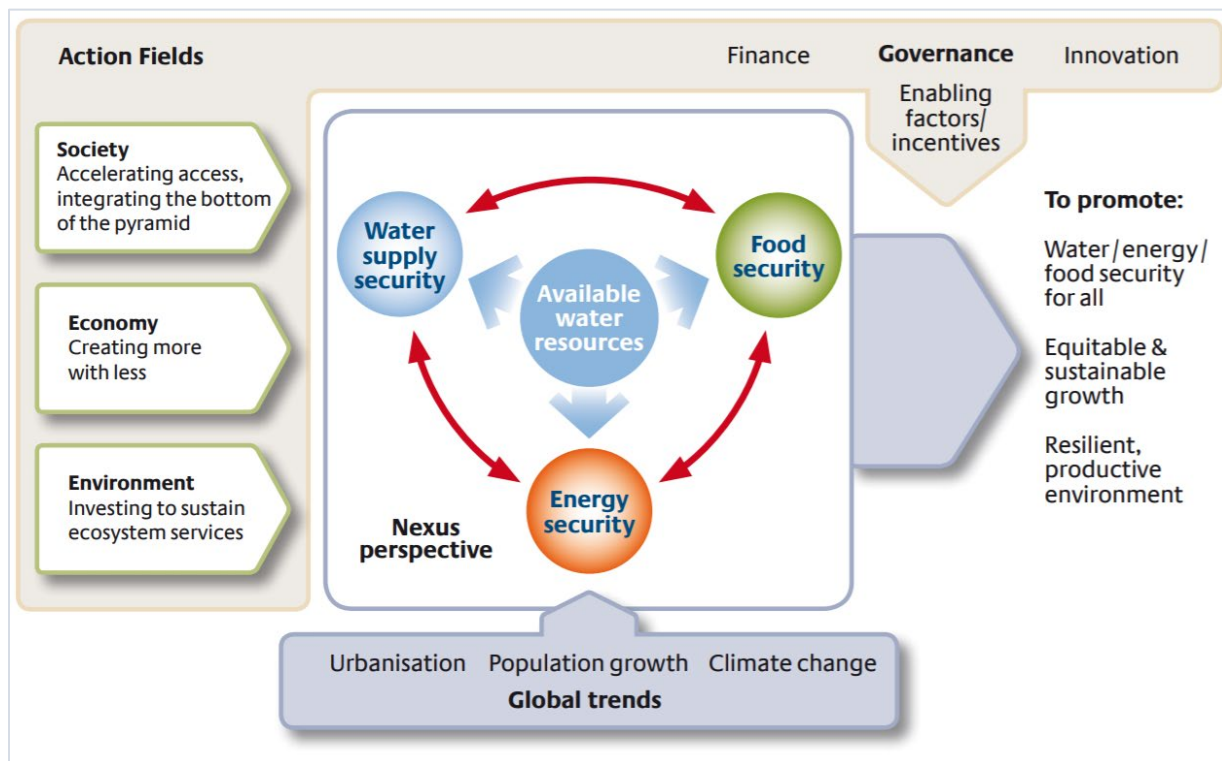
Action Fields

Finance Governance Innovation

Enabling factors/ incentives

Society
Accelerating access, integrating the bottom of the pyramid

Economy
Creating more with less

Environment
Investing to sustain ecosystem services

Water supply security

Food security

Available water resources

Energy security

Nexus perspective

To promote:

Water / energy / food security for all

Equitable & sustainable growth

Resilient, productive environment

Urbanisation Population growth Climate change
Global trends